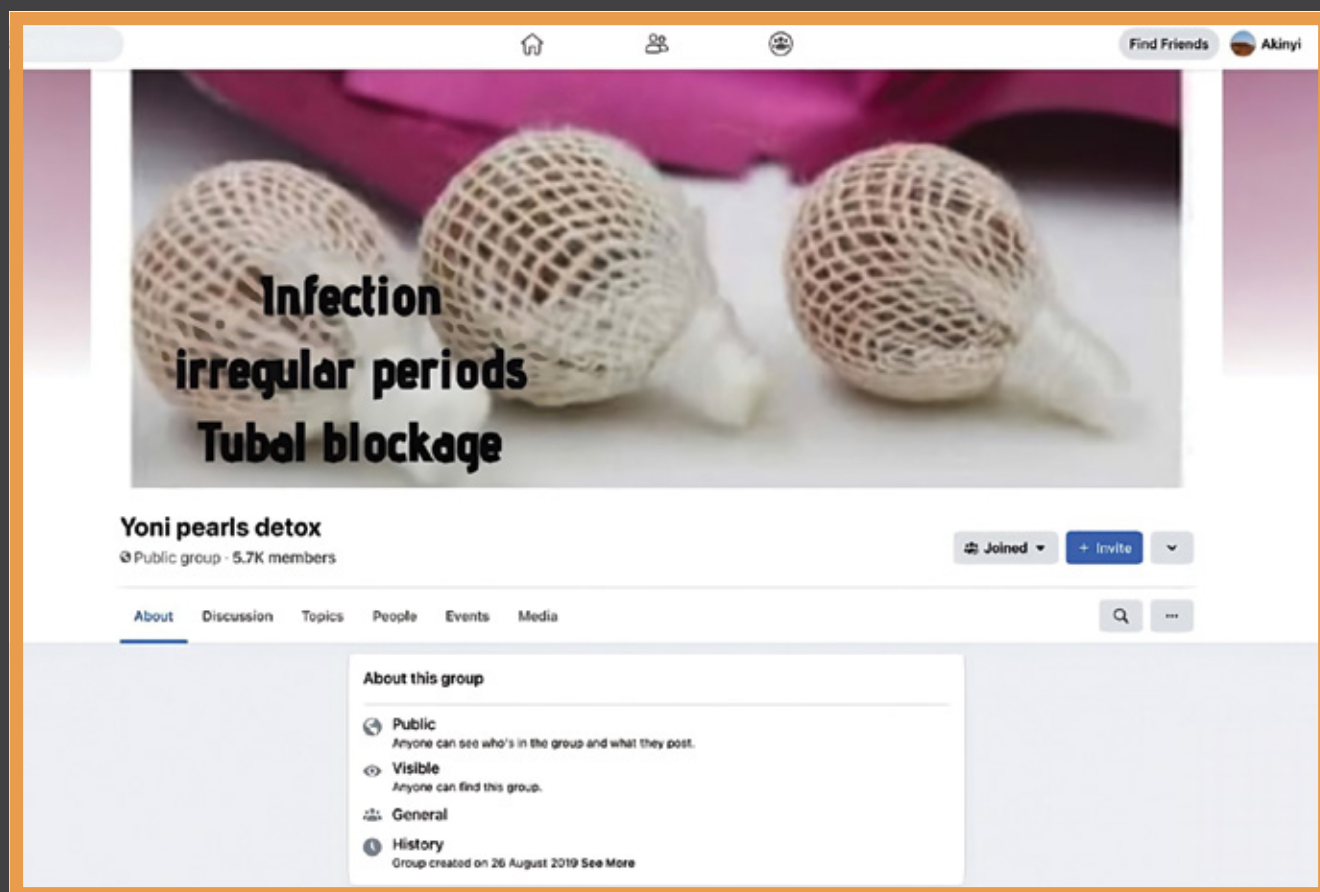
Find Friends
Akinyi

Infection
irregular periods
Tubal blockage

Yoni pearls detox
Public group · 5.7K members

Joined
+ Invite

About
Discussion
Topics
People
Events
Media

About this group

Public
Anyone can see who's in the group and what they post.

Visible
Anyone can find this group.

General

History
Group created on 26 August 2019 See More